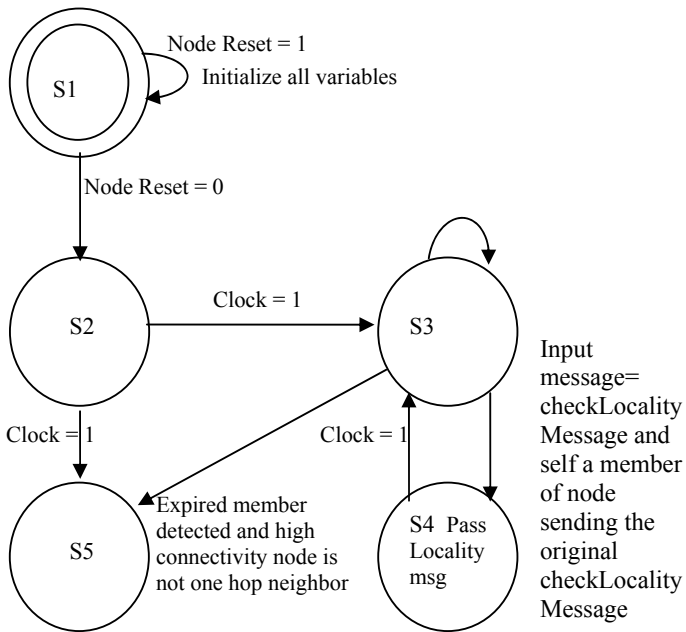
Node Reset = 1
Initialize all variables

S1

Node Reset = 0

S2

Clock = 1

S3

Input message= checkLocality Message and self a member of node sending the original checkLocality Message

Clock = 1

Clock = 1

Expired member detected and high connectivity node is not one hop neighbor

S5

S4 Pass Locality msg